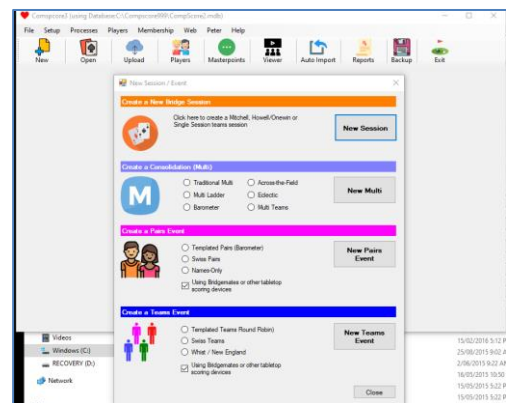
Compscore3 (using Database:C:\Compscore999\CompScore2.mdb)

File Setup Processes Players Membership Web Peter Help

New Open Upload Players Masterpoints Viewer Auto Import Reports Backup Exit

New Session / Event

Create a New Bridge Session

Click here to create a Mitchell, Howell/Onewin or Single Session teams session

New Session

Create a Consolidation (Multi)

Traditional Multi
Across-the-Field
Multi Ladder
Eclectic
Barometer
Multi Teams

New Multi

Create a Pairs Event

Templated Pairs (Barometer)
Swiss Pairs
Names-Only
Using Bridgemates or other tabletop scoring devices

New Pairs Event

Create a Teams Event

Templated Teams Round Robin)
Swiss Teams
Whist / New England
Using Bridgemates or other tabletop scoring devices

New Teams Event

Close

Videos
Windows (C:)
RECOVERY (D:)
Network

15/02/2016 5:12 P
25/06/2015 9:02 A
2/06/2015 9:22 AM
16/05/2015 10:51 P
15/05/2015 9:22 P
15/05/2015 9:22 P